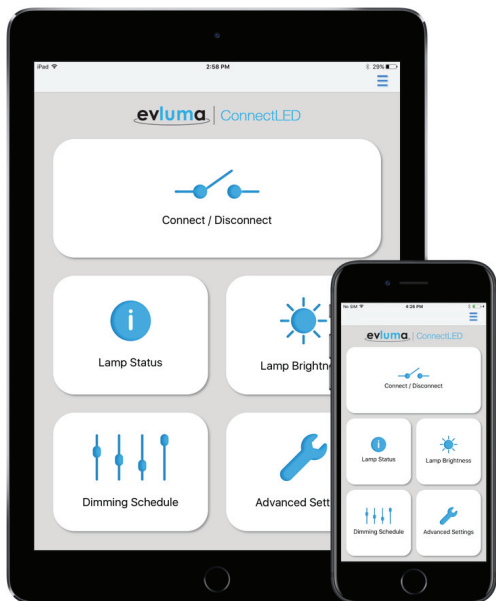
iPad
2:58 PM
29%

evluma | ConnectLED

Connect / Disconnect

Lamp Status

Lamp Brightn

Dimming Schedule

Advanced Setti

No SIM
4:26 PM

evluma | ConnectLED

Connect / Disconnect

Lamp Status

Lamp Brightness

Dimming Schedule

Advanced Settings